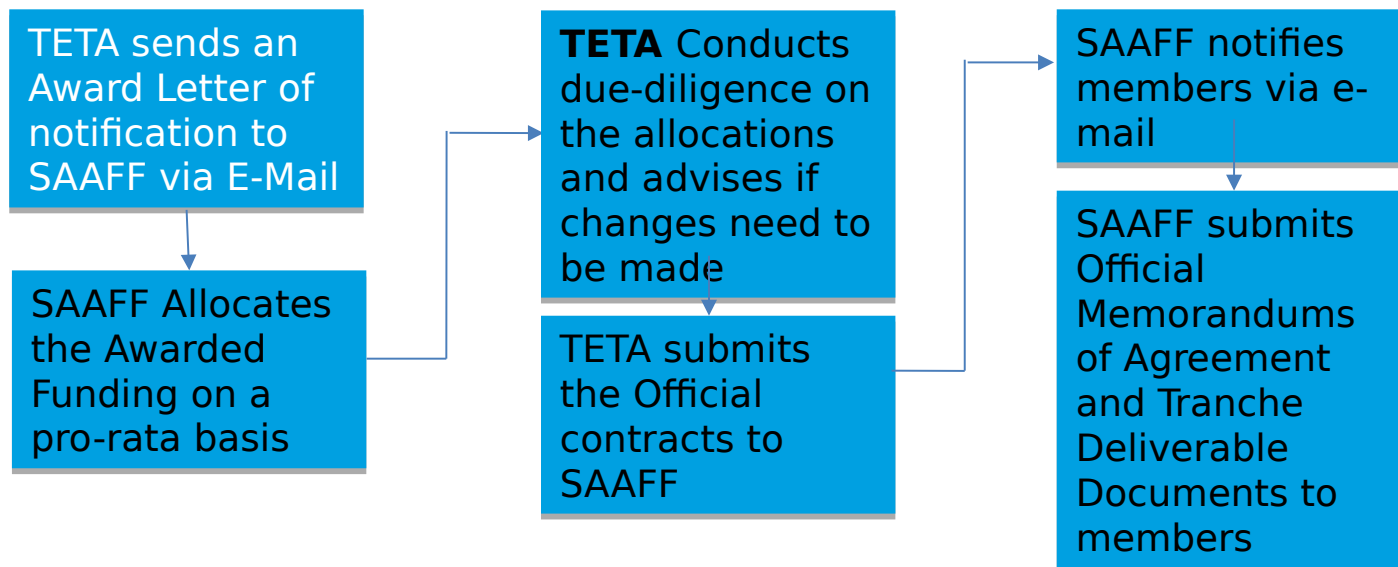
TETA sends an Award Letter of notification to SAAFF via E-Mail

SAAFF Allocates the Awarded Funding on a pro-rata basis

**TETA** Conducts due-diligence on the allocations and advises if changes need to be made

TETA submits the Official contracts to SAAFF

SAAFF notifies members via e-mail

SAAFF submits Official Memorandums of Agreement and Tranche Deliverable Documents to members